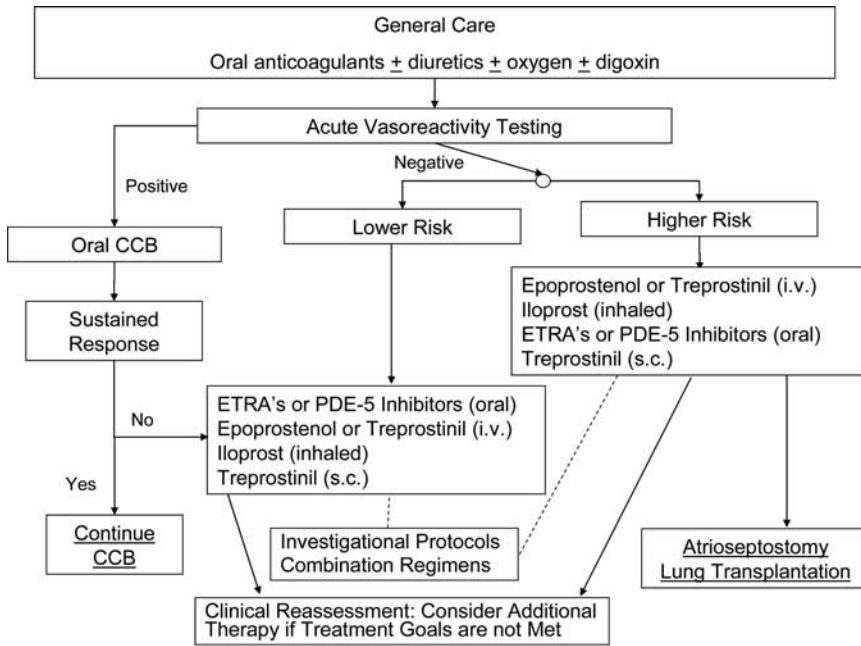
General Care
Oral anticoagulants $\pm$ diuretics $\pm$ oxygen $\pm$ digoxin

Acute Vasoreactivity Testing

Positive

Negative

Oral CCB

Lower Risk

Higher Risk

Epoprostenol or Treprostinil (i.v.)
Iloprost (inhaled)
ETRA's or PDE-5 Inhibitors (oral)
Treprostinil (s.c.)

Sustained Response

No

ETRA's or PDE-5 Inhibitors (oral)
Epoprostenol or Treprostinil (i.v.)
Iloprost (inhaled)
Treprostinil (s.c.)

Yes

Continue CCB

Investigational Protocols
Combination Regimens

Atrioseptostomy
Lung Transplantation

Clinical Reassessment: Consider Additional Therapy if Treatment Goals are not Met